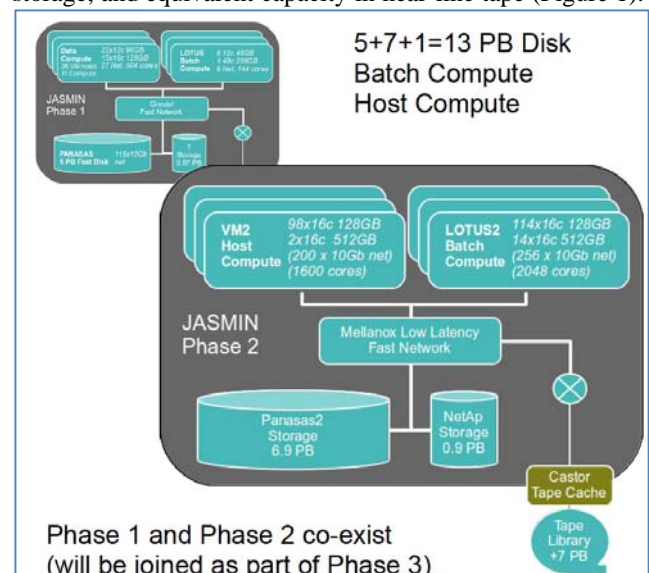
storage, and equivalent capacity in near-line tape (Figure 1).

Data Compute 22x12c 96GB 15x16c 128GB 26 VM hosts 27 Net. 504 cores 11 Compute

LOTUS Batch 8 12c 48GB 1 48c 256GB 9 Net. 144 cores

JASMIN Phase 1

Gnodal Fast Network

PANASAS 5 PB Fast Disk 115x10Gb net

Storage 0.87 PB

5+7+1=13 PB Disk
Batch Compute
Host Compute

VM2 Host Compute 98x16c 128GB 2x16c 512GB (200 x 10Gb net) (1600 cores)

LOTUS2 Batch Compute 114x16c 128GB 14x16c 512GB (256 x 10Gb net) (2048 cores)

JASMIN Phase 2

Mellanox Low Latency Fast Network

Panasas2 Storage 6.9 PB

NetAp Storage 0.9 PB

Castor Tape Cache

Tape Library +7 PB

Phase 1 and Phase 2 co-exist
(will be joined as part of Phase 3)